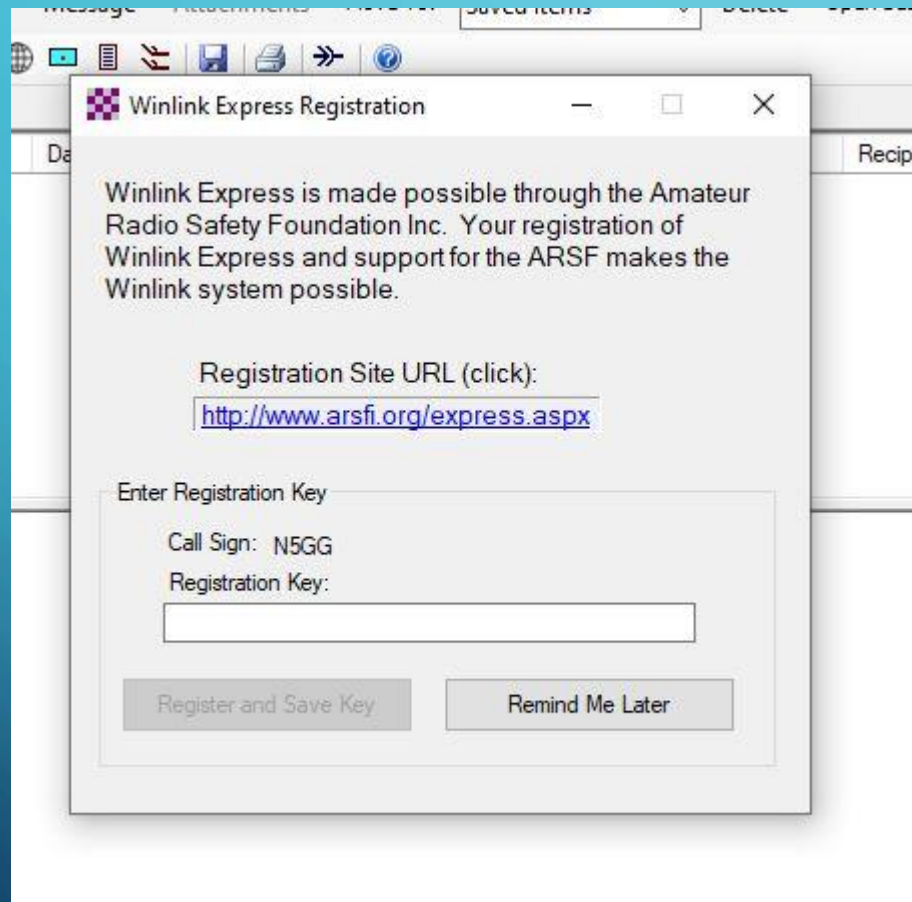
Message Attachments Move To: Saved Items Delete

Da

Recip

Winlink Express Registration

Winlink Express is made possible through the Amateur Radio Safety Foundation Inc. Your registration of Winlink Express and support for the ARSF makes the Winlink system possible.

Registration Site URL (click):

http://www.arsfi.org/express.aspx

Enter Registration Key

Call Sign: N5GG

Registration Key:

Register and Save Key

Remind Me Later